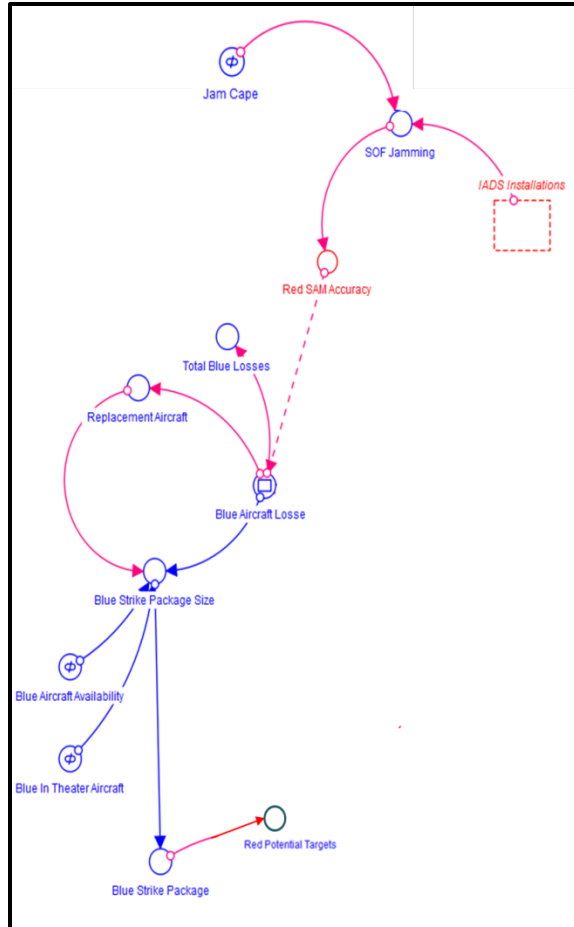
Jam Cape

SOF Jamming

IADS Installations

Red SAM Accuracy

Total Blue Losses

Replacement Aircraft

Blue Aircraft Losse

Blue Strike Package Size

Blue Aircraft Availability

Blue In Theater Aircraft

Red Potential Targets

Blue Strike Package